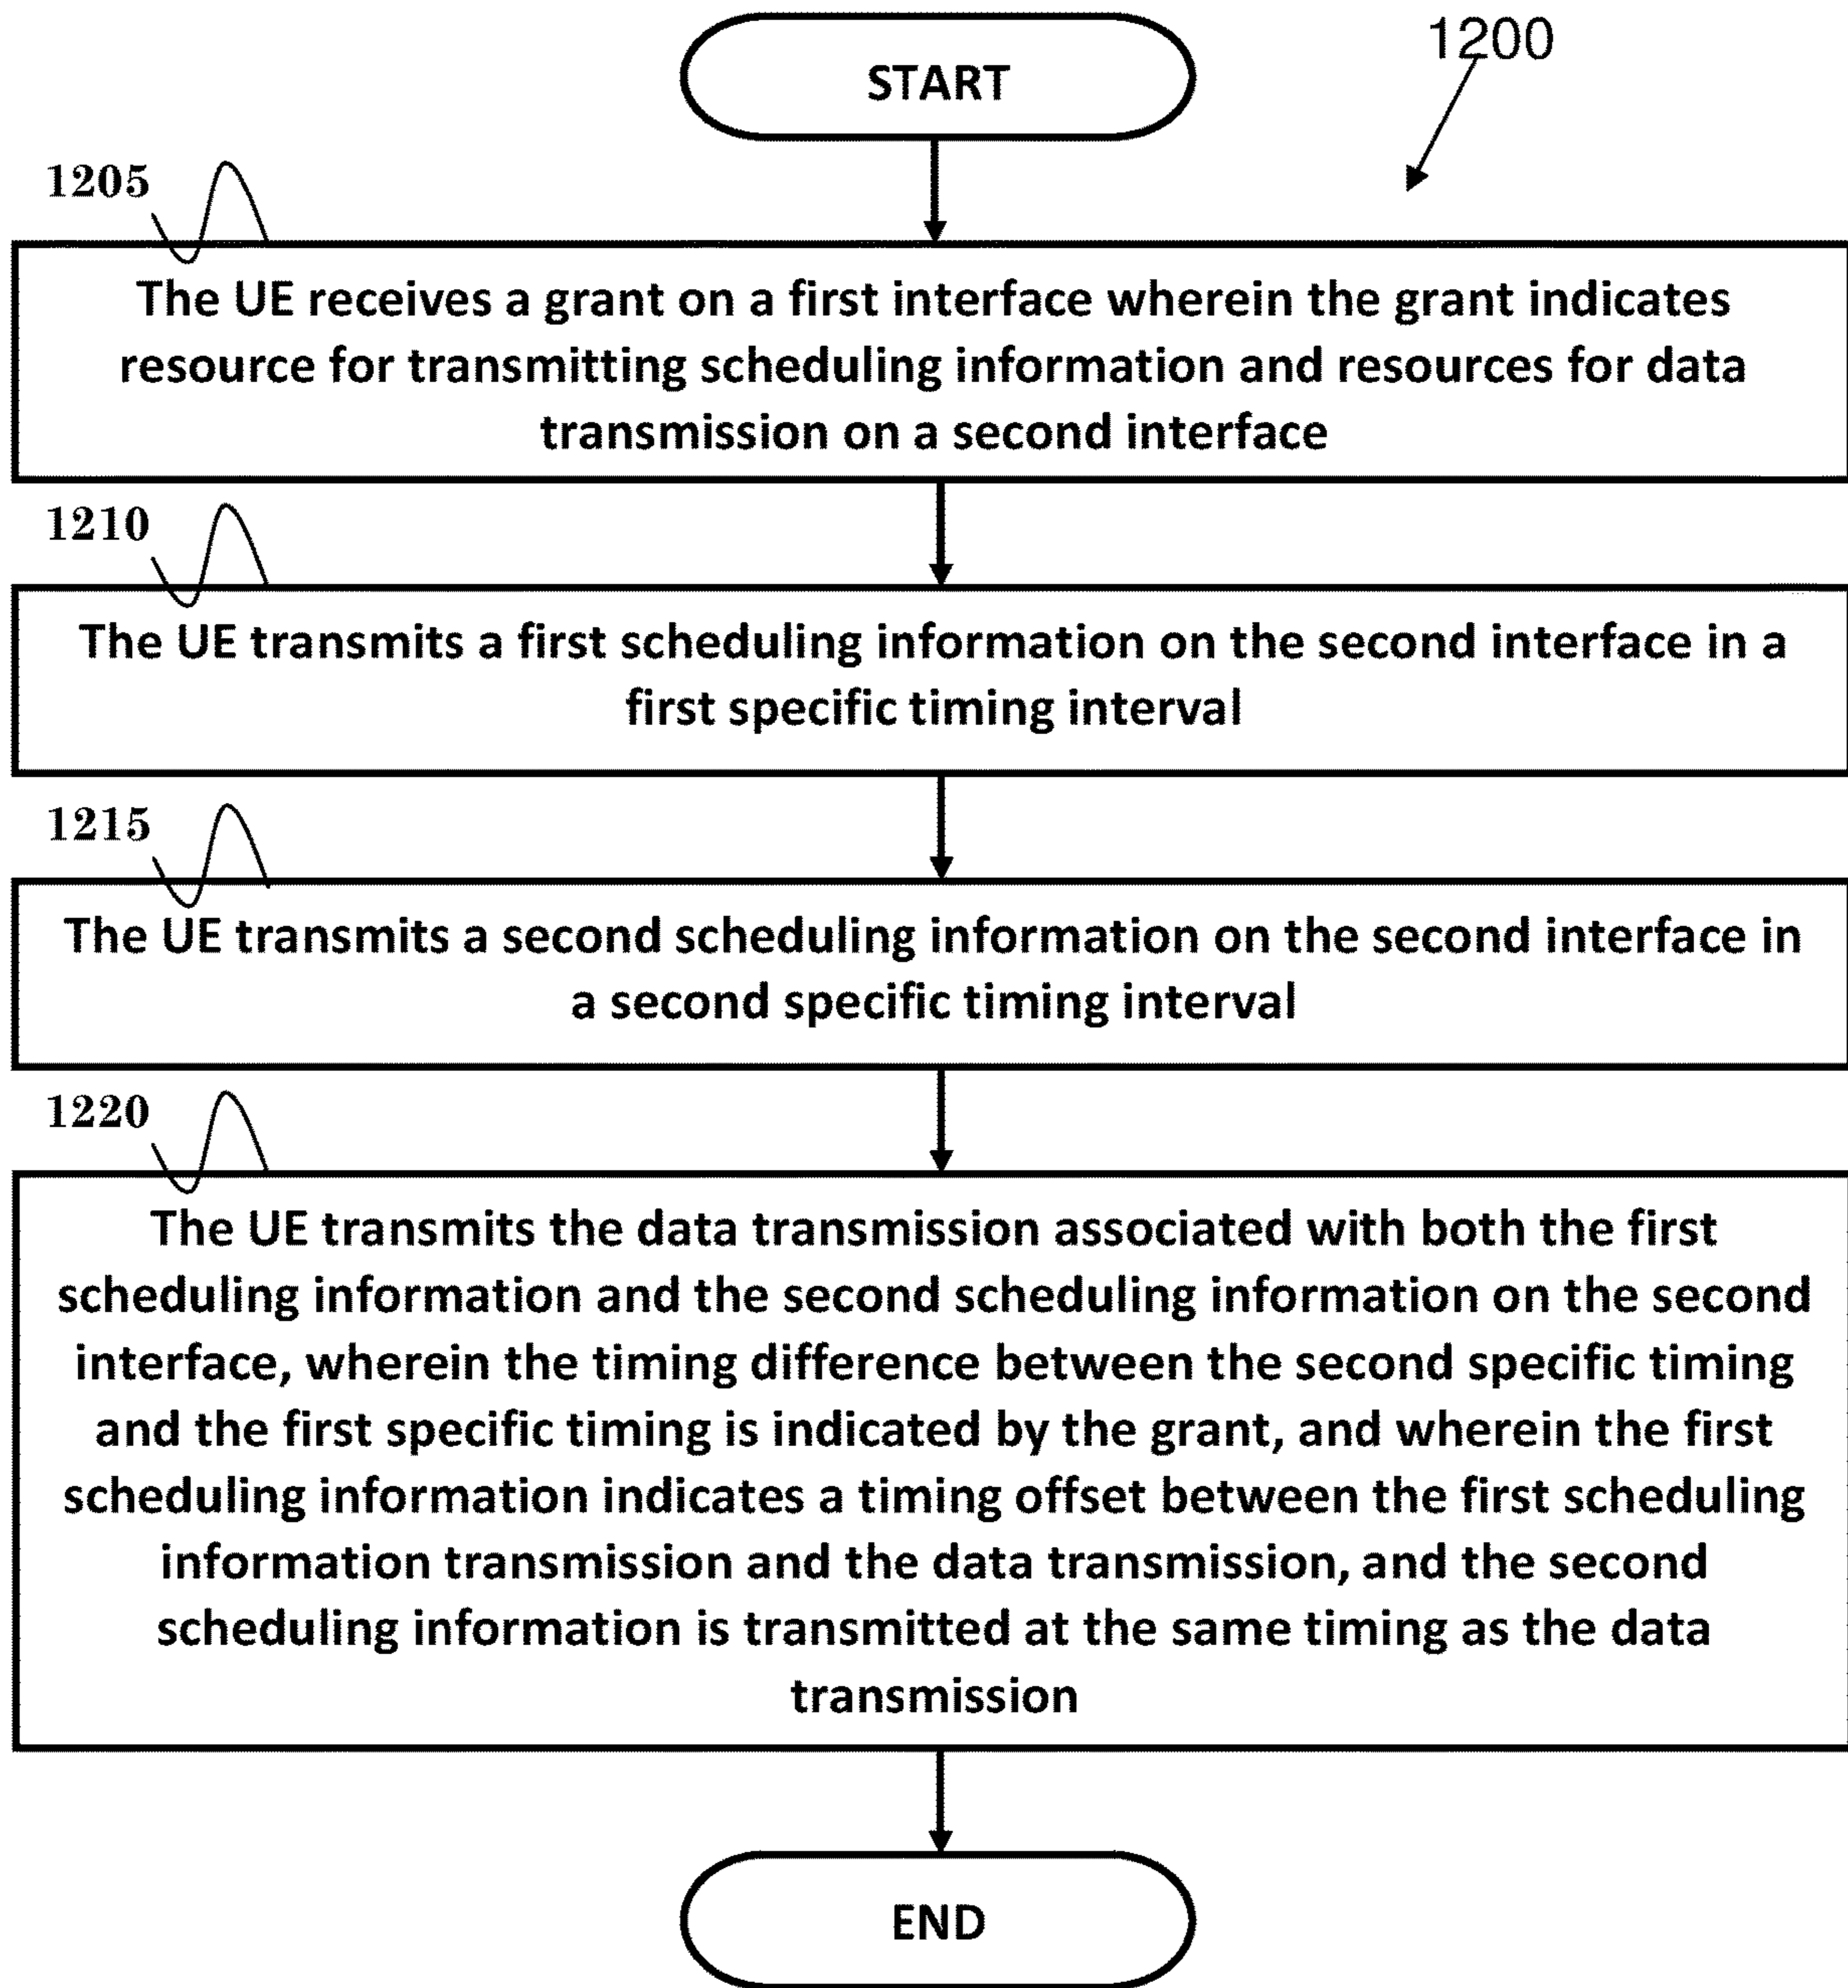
START

1200

1205

The UE receives a grant on a first interface wherein the grant indicates resource for transmitting scheduling information and resources for data transmission on a second interface

1210

The UE transmits a first scheduling information on the second interface in a first specific timing interval

1215

The UE transmits a second scheduling information on the second interface in a second specific timing interval

1220

The UE transmits the data transmission associated with both the first scheduling information and the second scheduling information on the second interface, wherein the timing difference between the second specific timing and the first specific timing is indicated by the grant, and wherein the first scheduling information indicates a timing offset between the first scheduling information transmission and the data transmission, and the second scheduling information is transmitted at the same timing as the data transmission

END